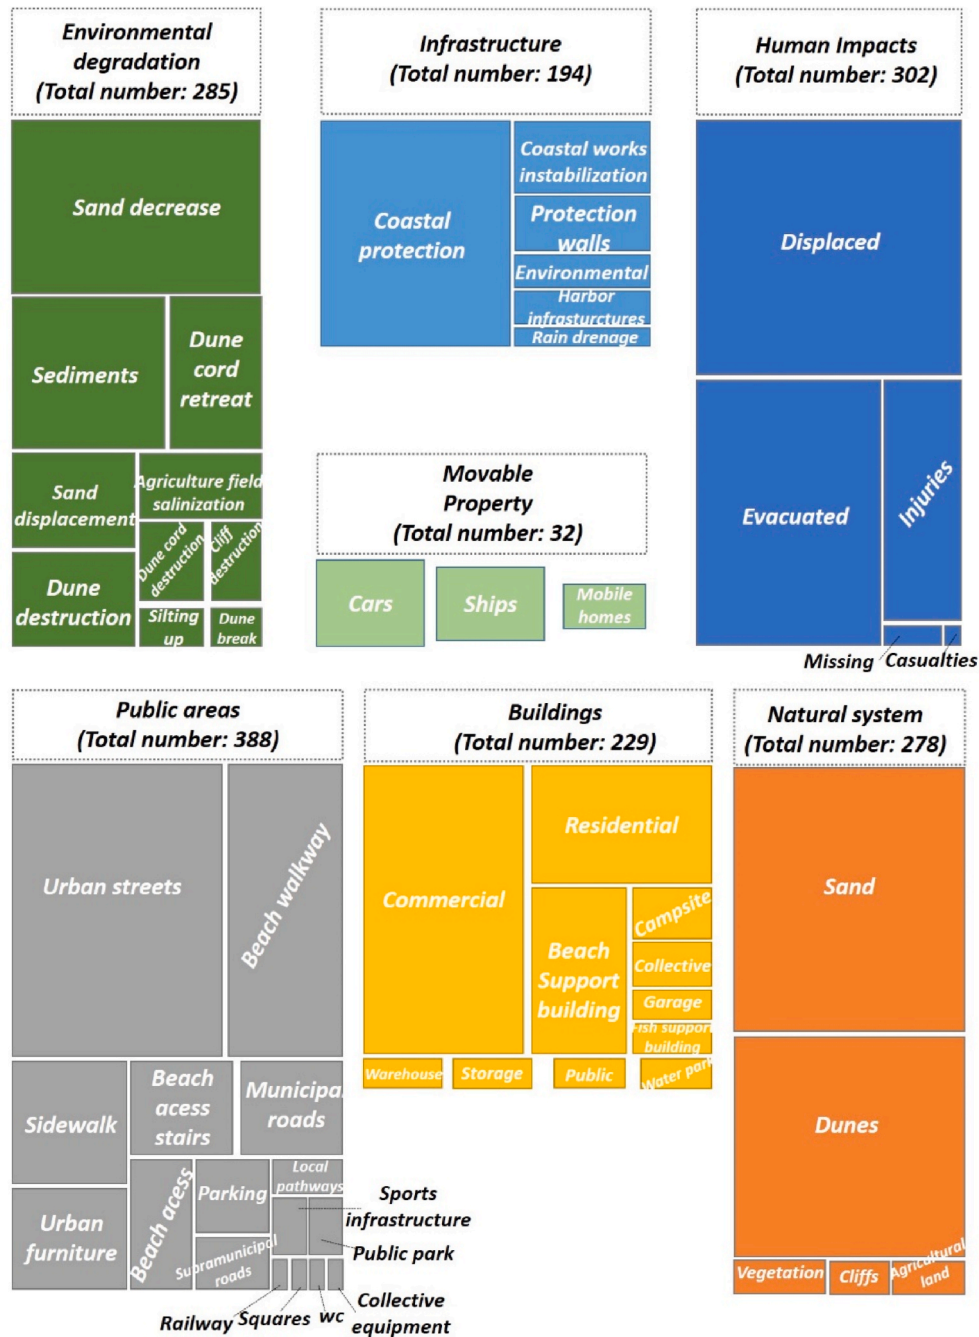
Environmental degradation (Total number: 285)

Sand decrease

Sediments

Dune cord retreat

Sand displacement

Agriculture field salinization

Dune cord destruction

Cliff destruction

Dune destruction

Silting up

Dune break

Infrastructure (Total number: 194)

Coastal protection

Coastal works instabilization

Protection walls

Environmental

Harbor infrastructures

Rain drenage

Human Impacts (Total number: 302)

Displaced

Evacuated

Injuries

Missing

Casualties

Movable Property (Total number: 32)

Cars

Ships

Mobile homes

Public areas (Total number: 388)

Urban streets

Beach walkway

Sidewalk

Beach acess stairs

Municipal roads

Urban furniture

Beach acess

Parking

Local pathways

Supramunicipal roads

Sports infrastructure

Public park

Railway

Squares

WC

Collective equipment

Buildings (Total number: 229)

Commercial

Residential

Beach Support building

Campsite

Collective

Garage

Fish support building

Warehouse

Storage

Public

Water park

Natural system (Total number: 278)

Sand

Dunes

Vegetation

Cliffs

Agricultural land